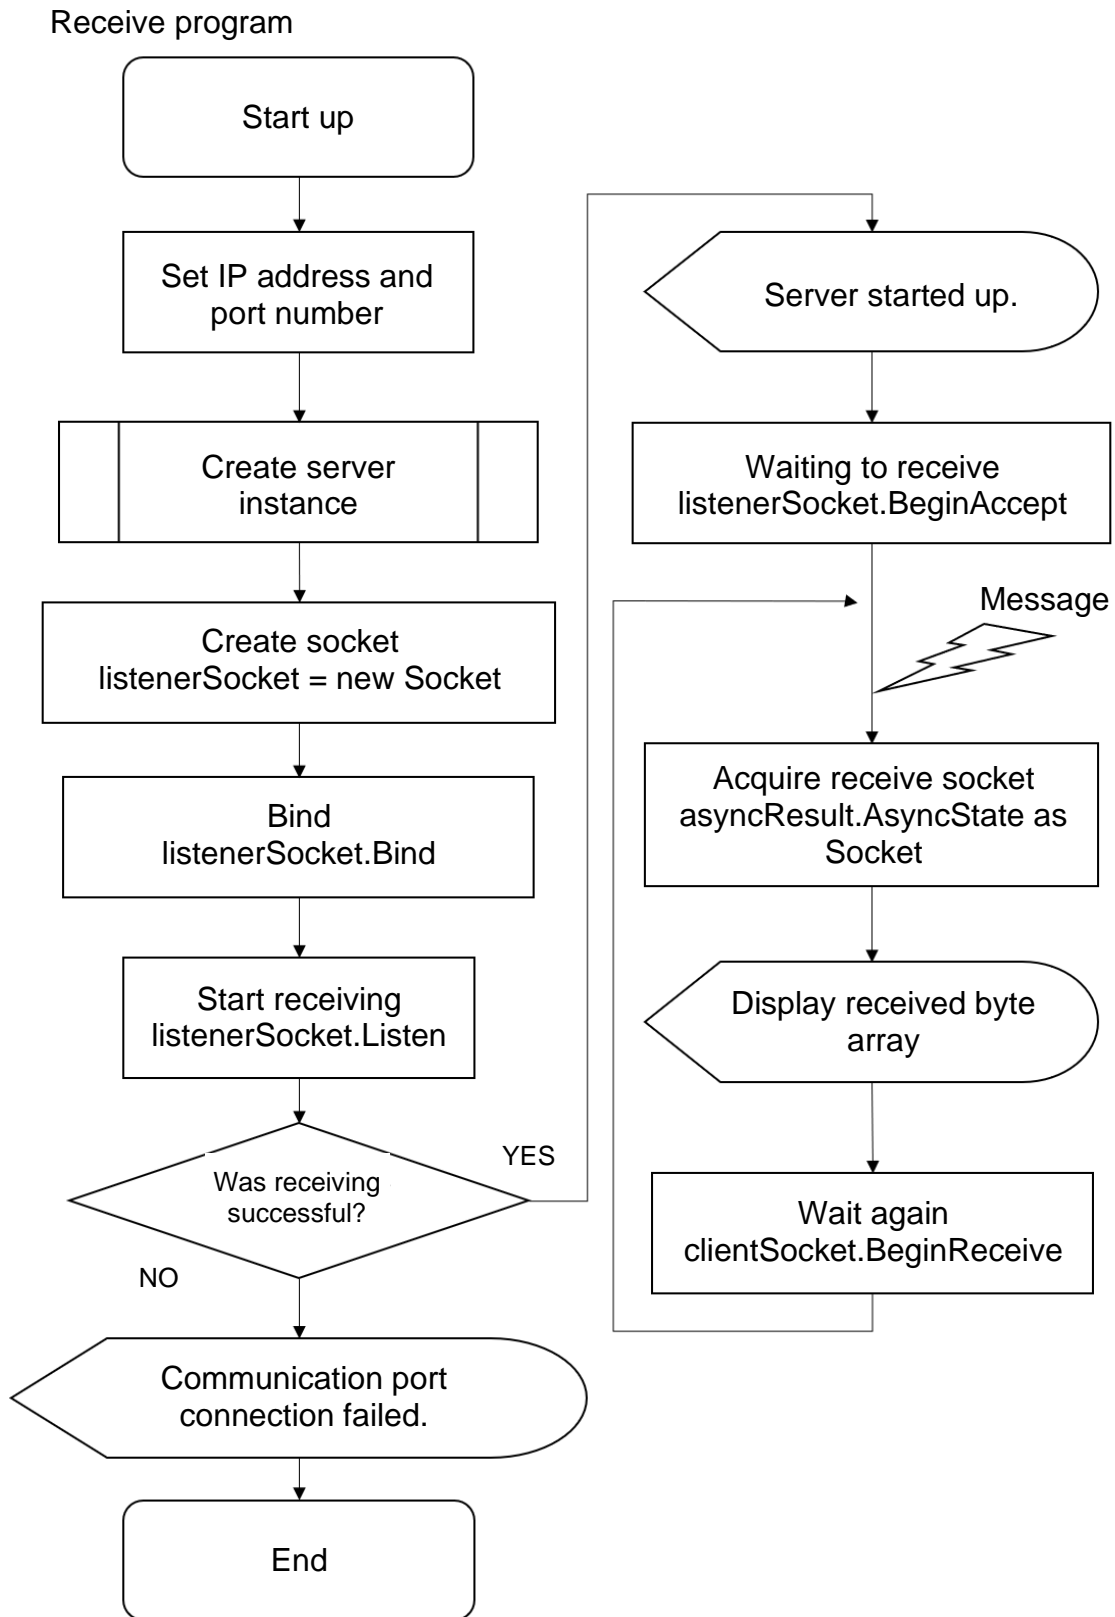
Receive program

Start up

Set IP address and port number

Create server instance

Create socket
listenerSocket = new Socket

Bind
listenerSocket.Bind

Start receiving
listenerSocket.Listen

Was receiving successful?

YES

NO

Communication port connection failed.

End

Server started up.

Waiting to receive
listenerSocket.BeginAccept

Message

Acquire receive socket
asyncResult.AsyncState as Socket

Display received byte array

Wait again
clientSocket.BeginReceive